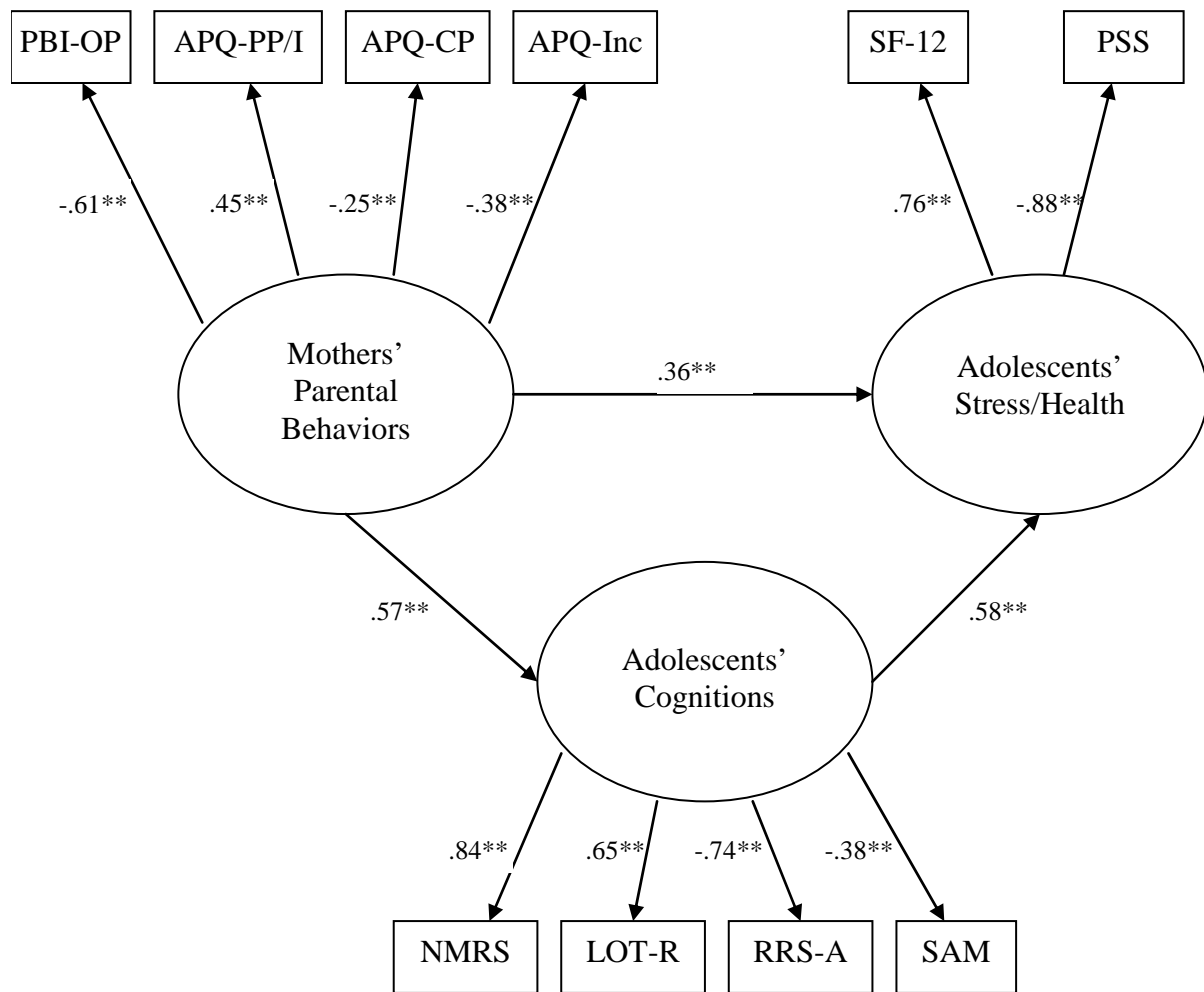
PBI-OP

APQ-PP/I

APQ-CP

APQ-Inc

SF-12

PSS

-.61**

.45**

-.25**

-.38**

.76**

-.88**

Mothers' Parental Behaviors

.36**

Adolescents' Stress/Health

.57**

.58**

Adolescents' Cognitions

.84**

.65**

-.74**

-.38**

NMRS

LOT-R

RRS-A

SAM